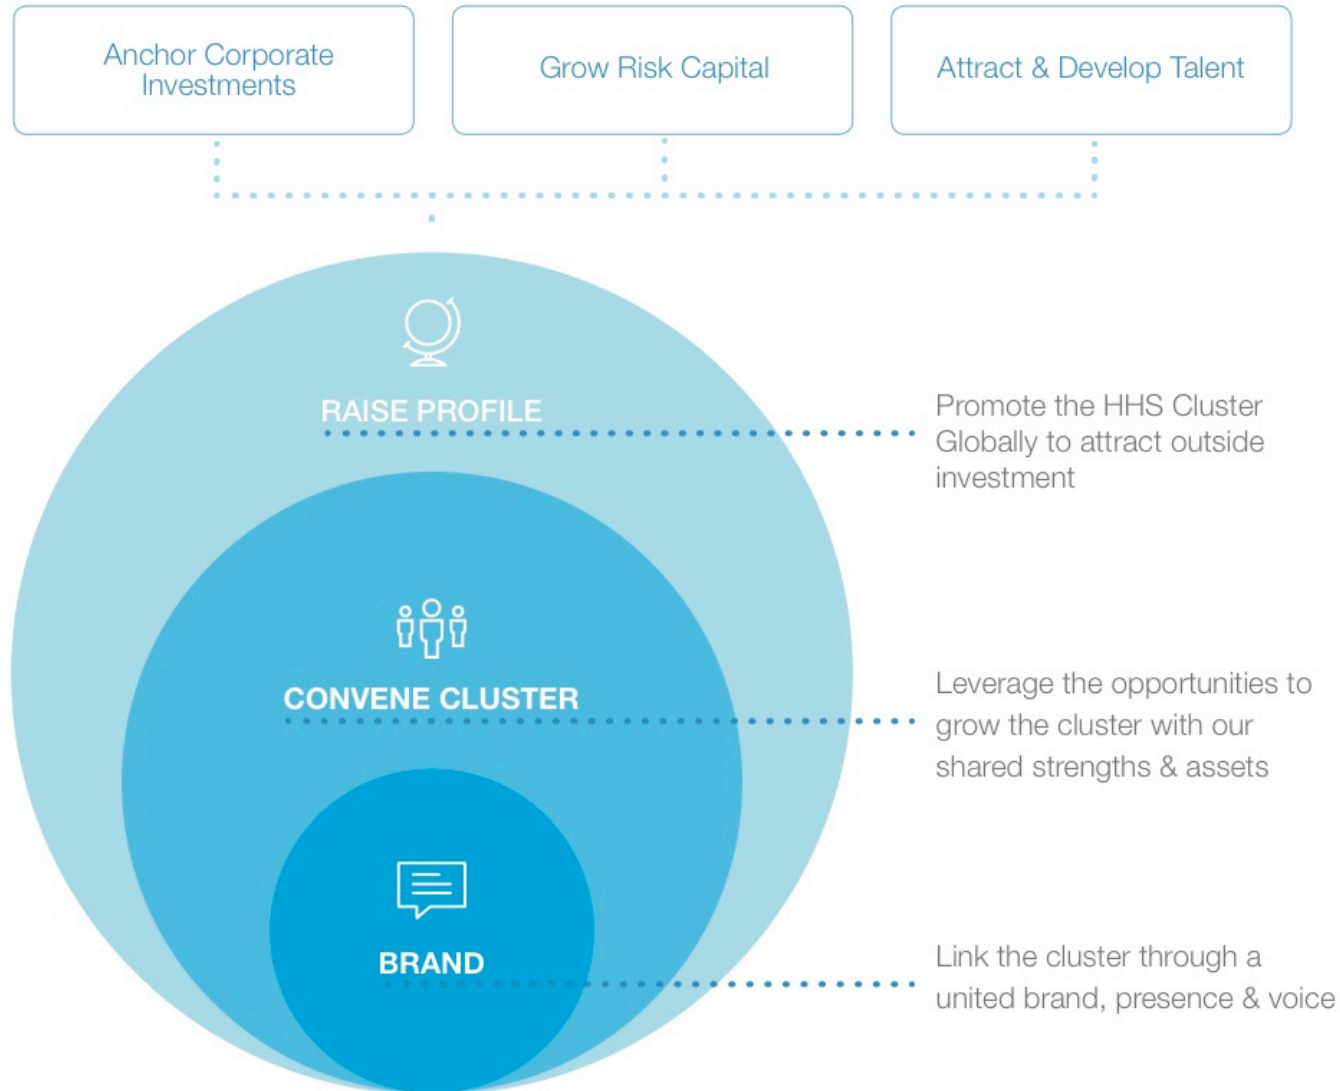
Anchor Corporate Investments

Grow Risk Capital

Attract & Develop Talent

RAISE PROFILE

Promote the HHS Cluster Globally to attract outside investment

CONVENE CLUSTER

Leverage the opportunities to grow the cluster with our shared strengths & assets

BRAND

Link the cluster through a united brand, presence & voice